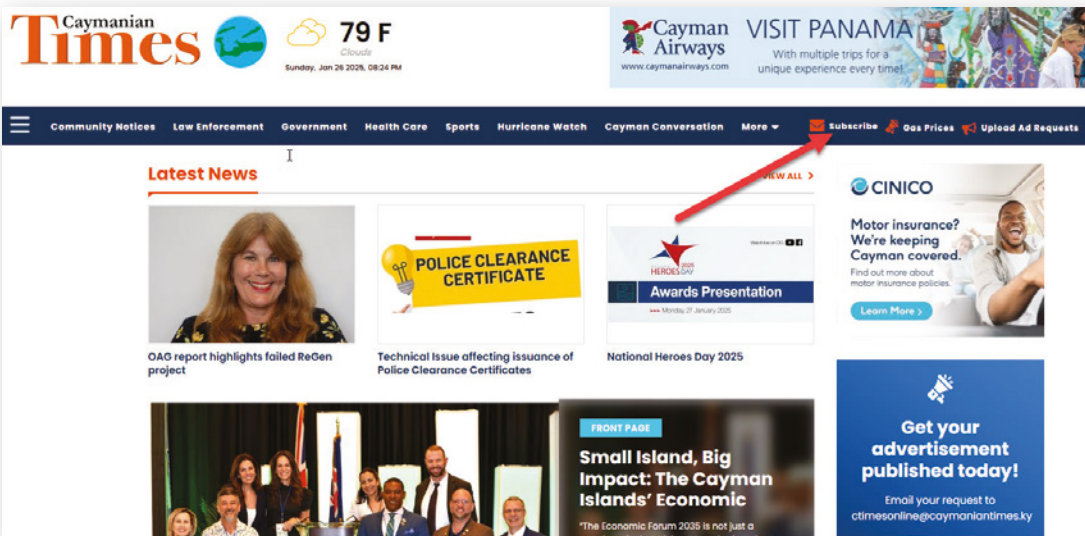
Caymanian Times

79 F
Clouds
Sunday, Jan 26 2025, 08:24 PM

Cayman Airways
www.caymanairways.com
VISIT PANAMA
With multiple trips for a unique experience every time!

Community Notices Law Enforcement Government Health Care Sports Hurricane Watch Cayman Conversation More Subscribe Gas Prices Upload Ad Requests

Latest News
VIEW ALL >

OAG report highlights failed ReGen project

POLICE CLEARANCE CERTIFICATE
Technical Issue affecting issuance of Police Clearance Certificates

HEROES DAY 2025
Awards Presentation
Monday 27 January 2025
National Heroes Day 2025

CINICO
Motor insurance? We're keeping Cayman covered.
Find out more about motor insurance policies.
Learn More >

FRONT PAGE
Small Island, Big Impact: The Cayman Islands' Economic
"The Economic Forum 2035 is not just a

Get your advertisement published today!
Email your request to ctimesonline@caymaniantimes.ky